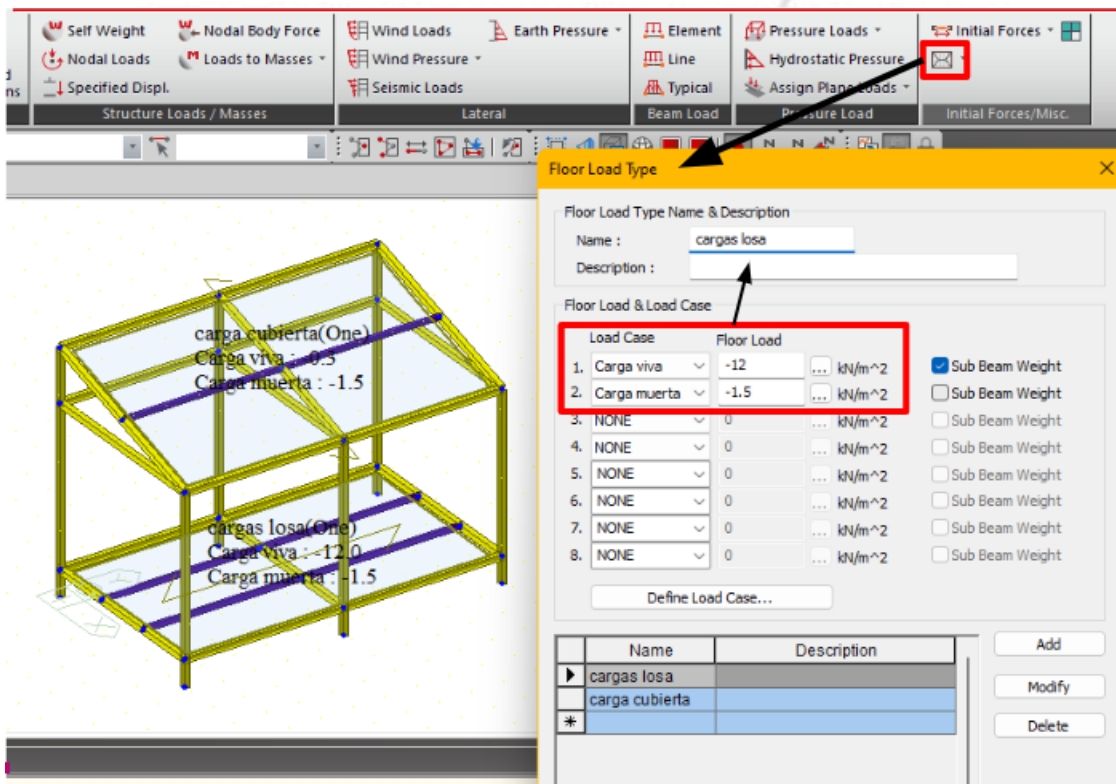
d
ns

Self Weight
Nodal Body Force
Nodal Loads
Loads to Masses
Specified Displ.
Structure Loads / Masses

Wind Loads
Earth Pressure
Wind Pressure
Seismic Loads
Lateral

Element
Line
Typical
Beam Load

Pressure Loads
Hydrostatic Pressure
Assign Plane Loads
Pressure Load

Initial Forces
Initial Forces/Misc.

carga cubierta(One)
Carga viva : -0.3
Carga muerta : -1.5

cargas losa(One)
Carga viva : -12.0
Carga muerta : -1.5

Floor Load Type

Floor Load Type Name & Description
Name : cargas losa
Description :

Floor Load & Load Case

| | Load Case | Floor Load | | | |
|---|---|---|---|---|---|
| 1. | Carga viva | -12 | ... | kN/m^2 | Sub Beam Weight |
| 2. | Carga muerta | -1.5 | ... | kN/m^2 | Sub Beam Weight |
| 3. | NONE | 0 | ... | kN/m^2 | Sub Beam Weight |
| 4. | NONE | 0 | ... | kN/m^2 | Sub Beam Weight |
| 5. | NONE | 0 | ... | kN/m^2 | Sub Beam Weight |
| 6. | NONE | 0 | ... | kN/m^2 | Sub Beam Weight |
| 7. | NONE | 0 | ... | kN/m^2 | Sub Beam Weight |
| 8. | NONE | 0 | ... | kN/m^2 | Sub Beam Weight |

Define Load Case...

| | Name | Description |
|---|---|---|
| ▶ | cargas losa | |
| | carga cubierta | |
| * | | |

Add
Modify
Delete